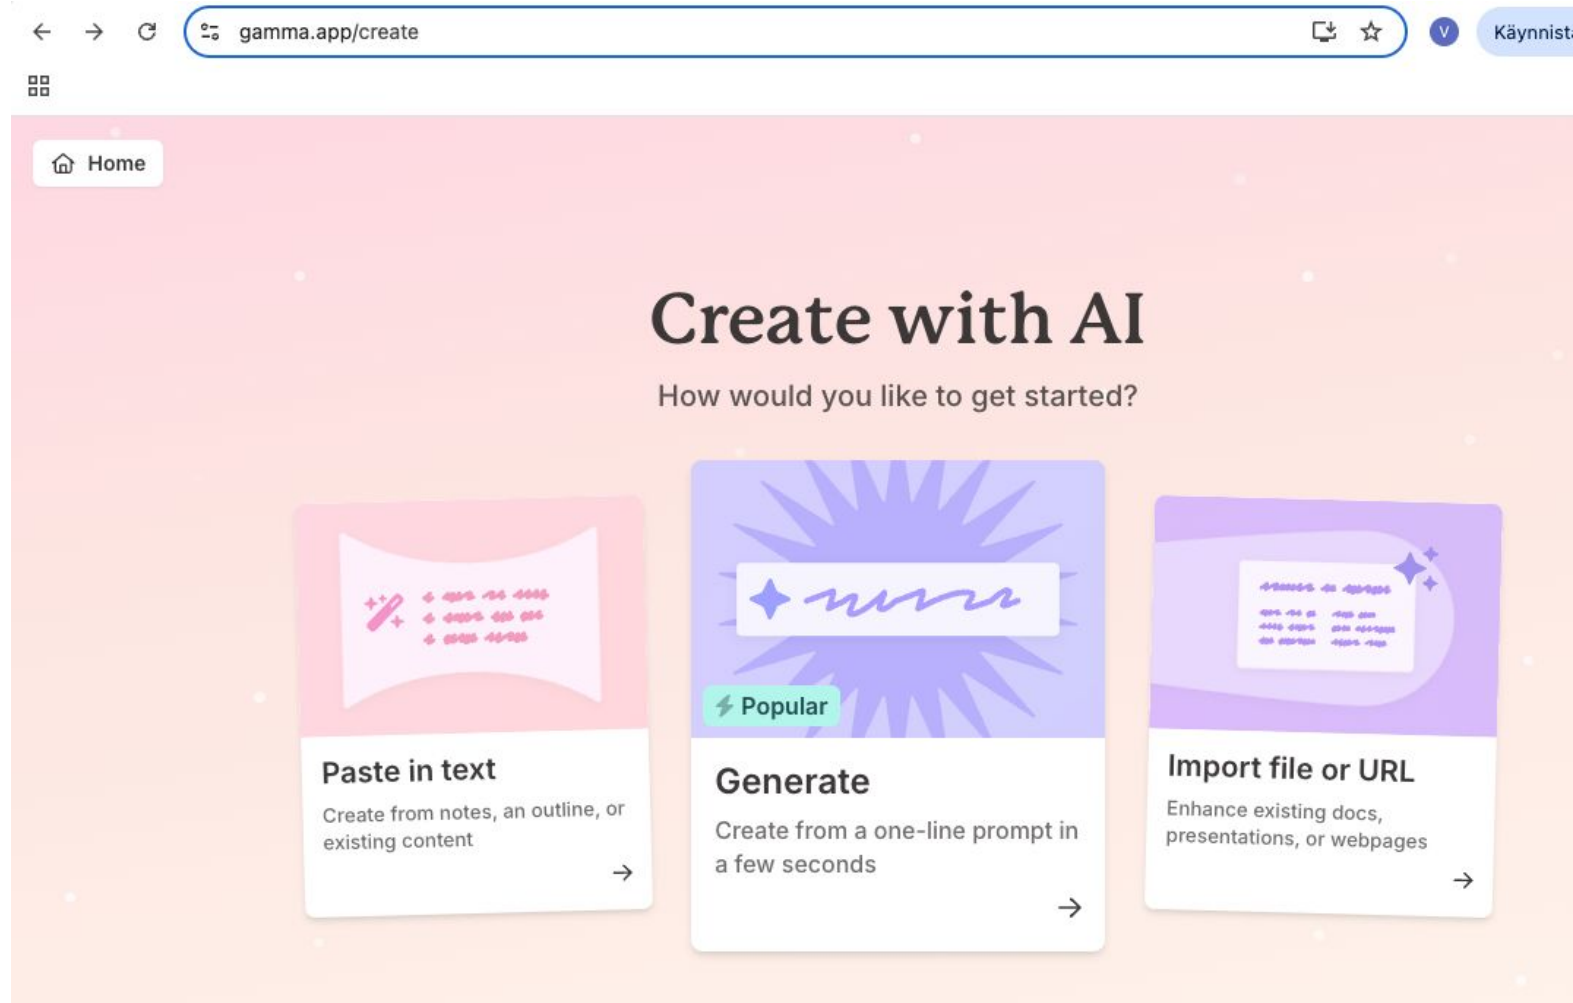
gamma.app/create

V

Käynnist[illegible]

Home

Create with AI

How would you like to get started?

Paste in text

Create from notes, an outline, or existing content

Popular

Generate

Create from a one-line prompt in a few seconds

Import file or URL

Enhance existing docs, presentations, or webpages